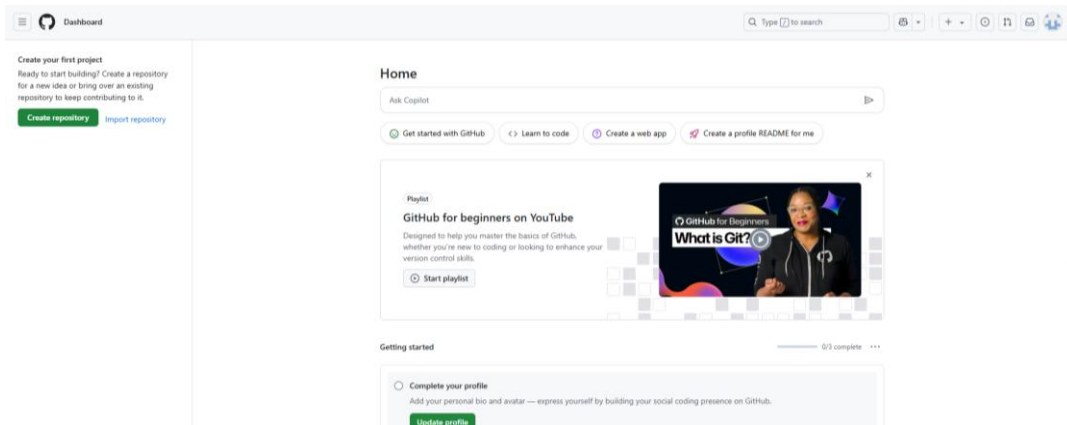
Dashboard

Type / to search

Create your first project

Ready to start building? Create a repository for a new idea or bring over an existing repository to keep contributing to it.

Create repository

Import repository

Home

Ask Copilot

Get started with GitHub

Learn to code

Create a web app

Create a profile README for me

Playlist

GitHub for beginners on YouTube

Designed to help you master the basics of GitHub, whether you're new to coding or looking to enhance your version control skills.

Start playlist

GitHub for Beginners

What is Git?

Getting started

0/3 complete

Complete your profile

Add your personal bio and avatar — express yourself by building your social coding presence on GitHub.

Update profile